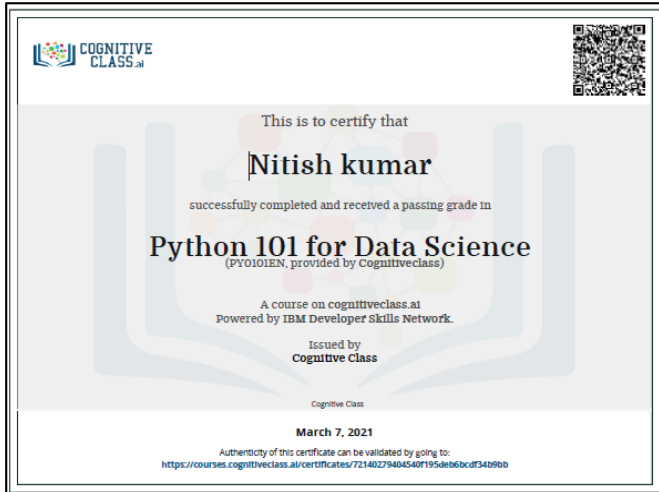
COGNITIVE CLASS.ai

This is to certify that

Nitish kumar

successfully completed and received a passing grade in

Python 101 for Data Science
(PY0101EN, provided by Cognitiveclass)

A course on cognitiveclass.ai
Powered by IBM Developer Skills Network.

Issued by
Cognitive Class

Cognitive Class

March 7, 2021

Authenticity of this certificate can be validated by going to:
https://courses.cognitiveclass.ai/certificates/72140279404540f195deb6bcdf34b9bb